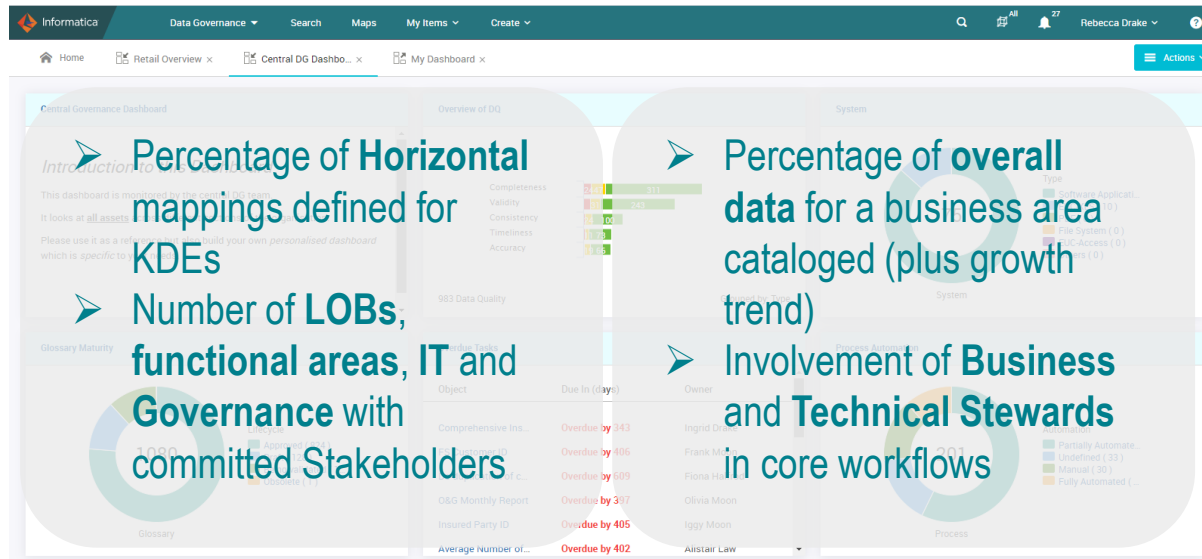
Informatica
Data Governance Search Maps My Items Create
All 27 Rebecca Drake
Home Retail Overview × Central DG Dashbo... × My Dashboard ×
Actions

Central Governance Dashboard
Overview of DQ
System

➢ Percentage of **Horizontal** mappings defined for KDEs
➢ Number of **LOBs**, **functional areas**, **IT** and **Governance** with committed Stakeholders

➢ Percentage of **overall data** for a business area cataloged (plus growth trend)
➢ Involvement of **Business** and **Technical Stewards** in core workflows

Introduction to this Dashboard
This dashboard is monitored by the central DG team.
It looks at all assets
Please use it as a reference to build your own personalised dashboard which is specific to

Completeness 311
Validity 243
Consistency 100
Timeliness
Accuracy
983 Data Quality

Type
Software Applicati...
File System ( 0 )
JDBC-Access ( 0 )
( 0 )
System

Glossary Maturity
1080
Lifecycle
Approved ( 624 )
Obsolete ( 1 )
Glossary

Overdue Tasks
Object Due In (days) Owner
Comprehensive Ins... Overdue by 343 Ingrid Drake
Overdue by 406 Frank Moon
Overdue by 609 Fiona Harris
O&G Monthly Report Overdue by 397 Olivia Moon
Insured Party ID Overdue by 405 Iggy Moon
Average Number of... Overdue by 402 Alistair Law

Process Automation
201
Automation
Partially Automate...
Undefined ( 33 )
Manual ( 30 )
Fully Automated ( ...
Process